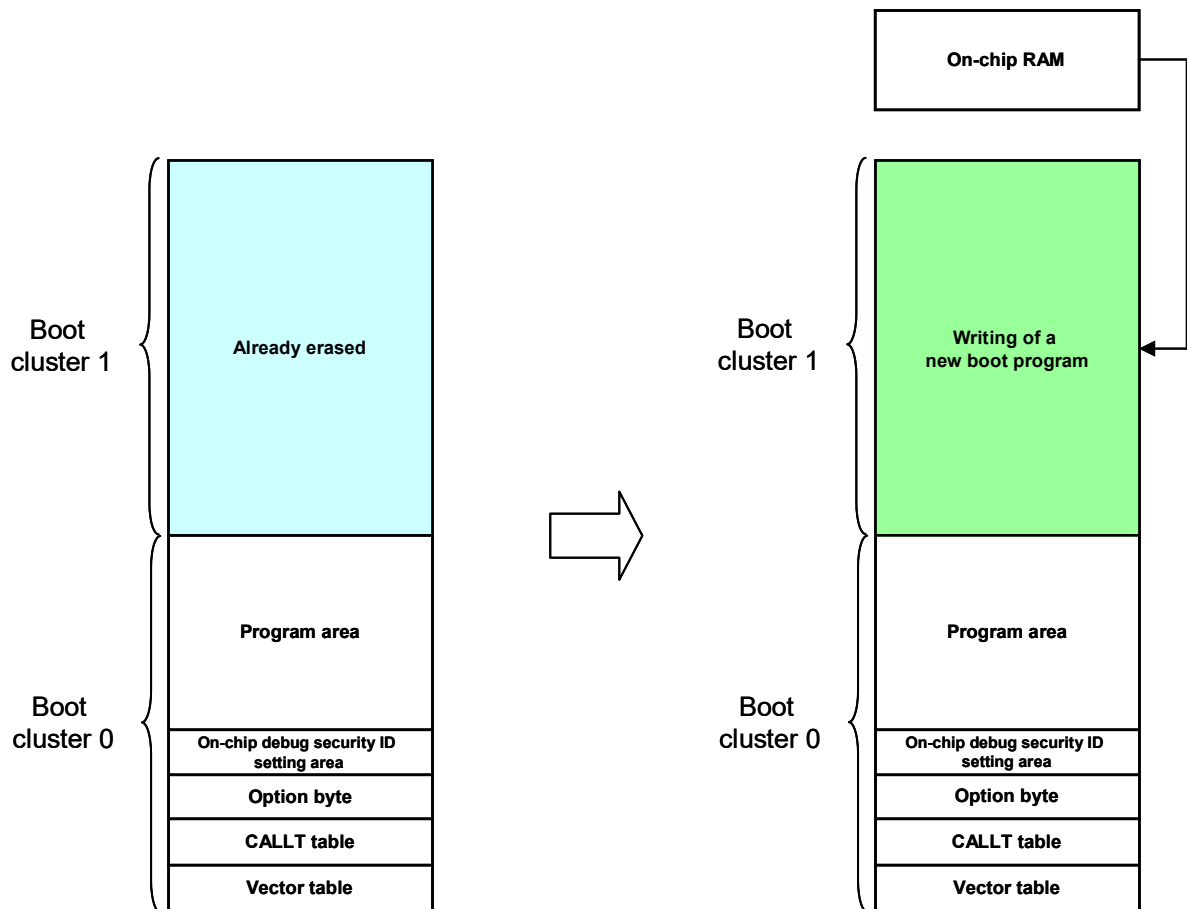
Boot cluster 1

Already erased

Boot cluster 0

Program area

On-chip debug security ID setting area

Option byte

CALLT table

Vector table

On-chip RAM

Boot cluster 1

Writing of a new boot program

Boot cluster 0

Program area

On-chip debug security ID setting area

Option byte

CALLT table

Vector table